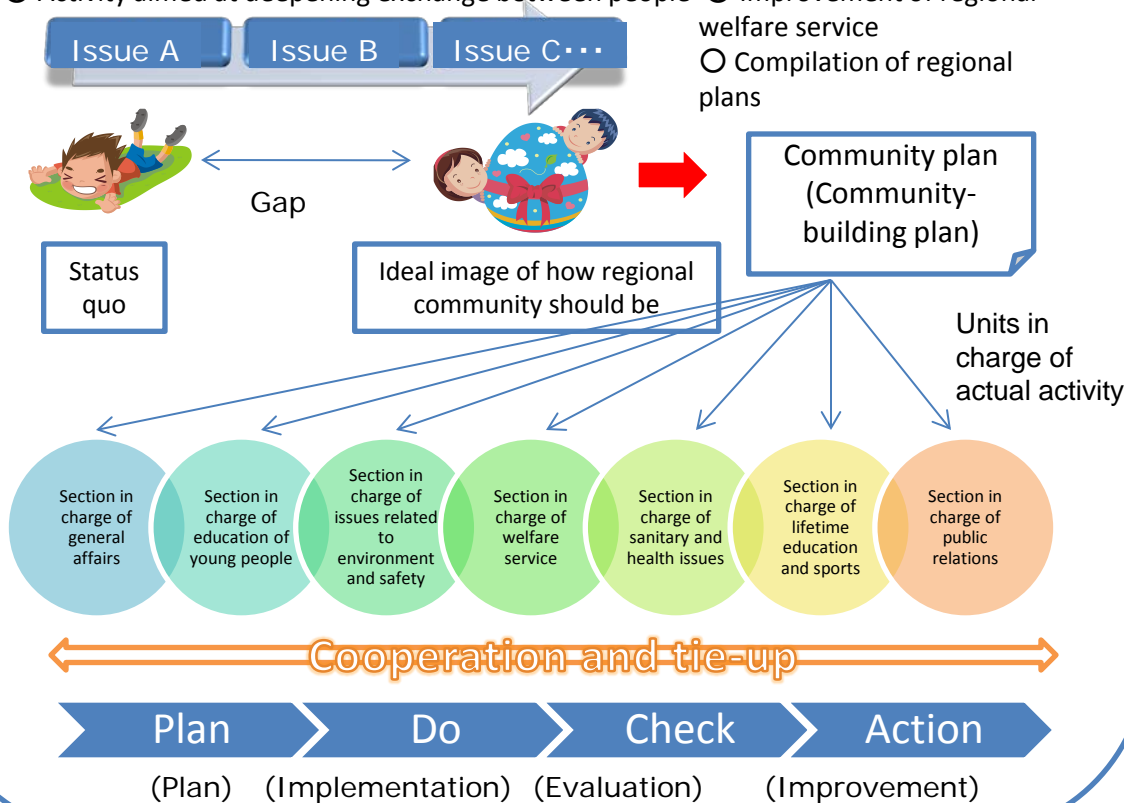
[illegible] welfare service
○ Compilation of regional plans

Issue A
Issue B
Issue C･･･

Gap

Status quo

Ideal image of how regional community should be

Community plan (Community-building plan)

Units in charge of actual activity

Section in charge of general affairs

Section in charge of education of young people

Section in charge of issues related to environment and safety

Section in charge of welfare service

Section in charge of sanitary and health issues

Section in charge of lifetime education and sports

Section in charge of public relations

Cooperation and tie-up

Plan
Do
Check
Action

(Plan) (Implementation) (Evaluation) (Improvement)